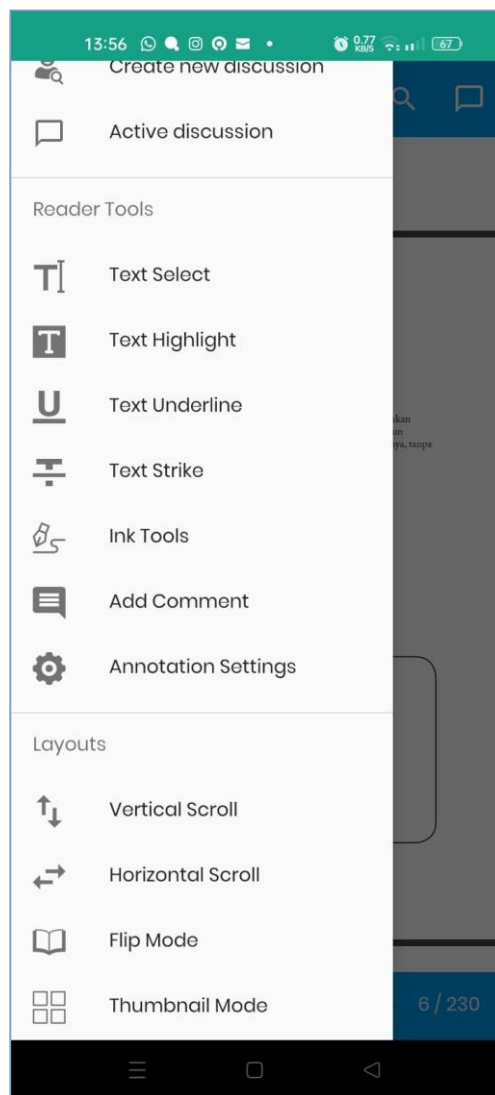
13:56 0.77 KB/S 67

Create new discussion

Active discussion

Reader Tools

Text Select

Text Highlight

Text Underline

Text Strike

Ink Tools

Add Comment

Annotation Settings

Layouts

Vertical Scroll

Horizontal Scroll

Flip Mode

Thumbnail Mode

kan
an
nya, tanpa

6 / 230